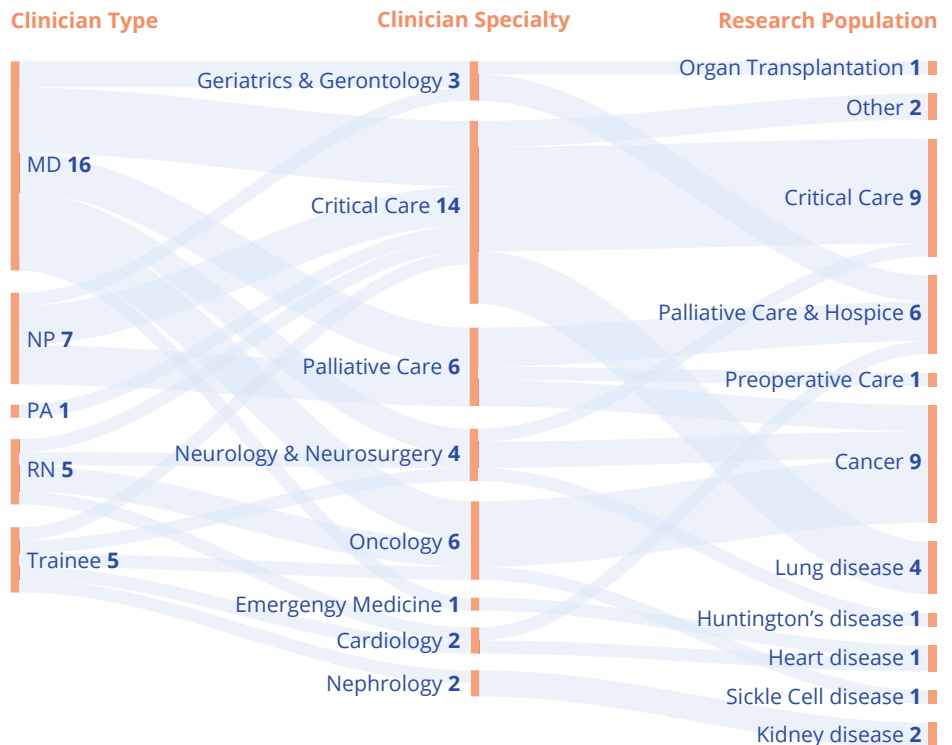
Clinician Type

Clinician Specialty

Research Population

MD **16**

NP **7**

PA **1**

RN **5**

Trainee **5**

Geriatrics & Gerontology **3**

Critical Care **14**

Palliative Care **6**

Neurology & Neurosurgery **4**

Oncology **6**

Emergengy Medicine **1**

Cardiology **2**

Nephrology **2**

Organ Transplantation **1**

Other **2**

Critical Care **9**

Palliative Care & Hospice **6**

Preoperative Care **1**

Cancer **9**

Lung disease **4**

Huntington's disease **1**

Heart disease **1**

Sickle Cell disease **1**

Kidney disease **2**